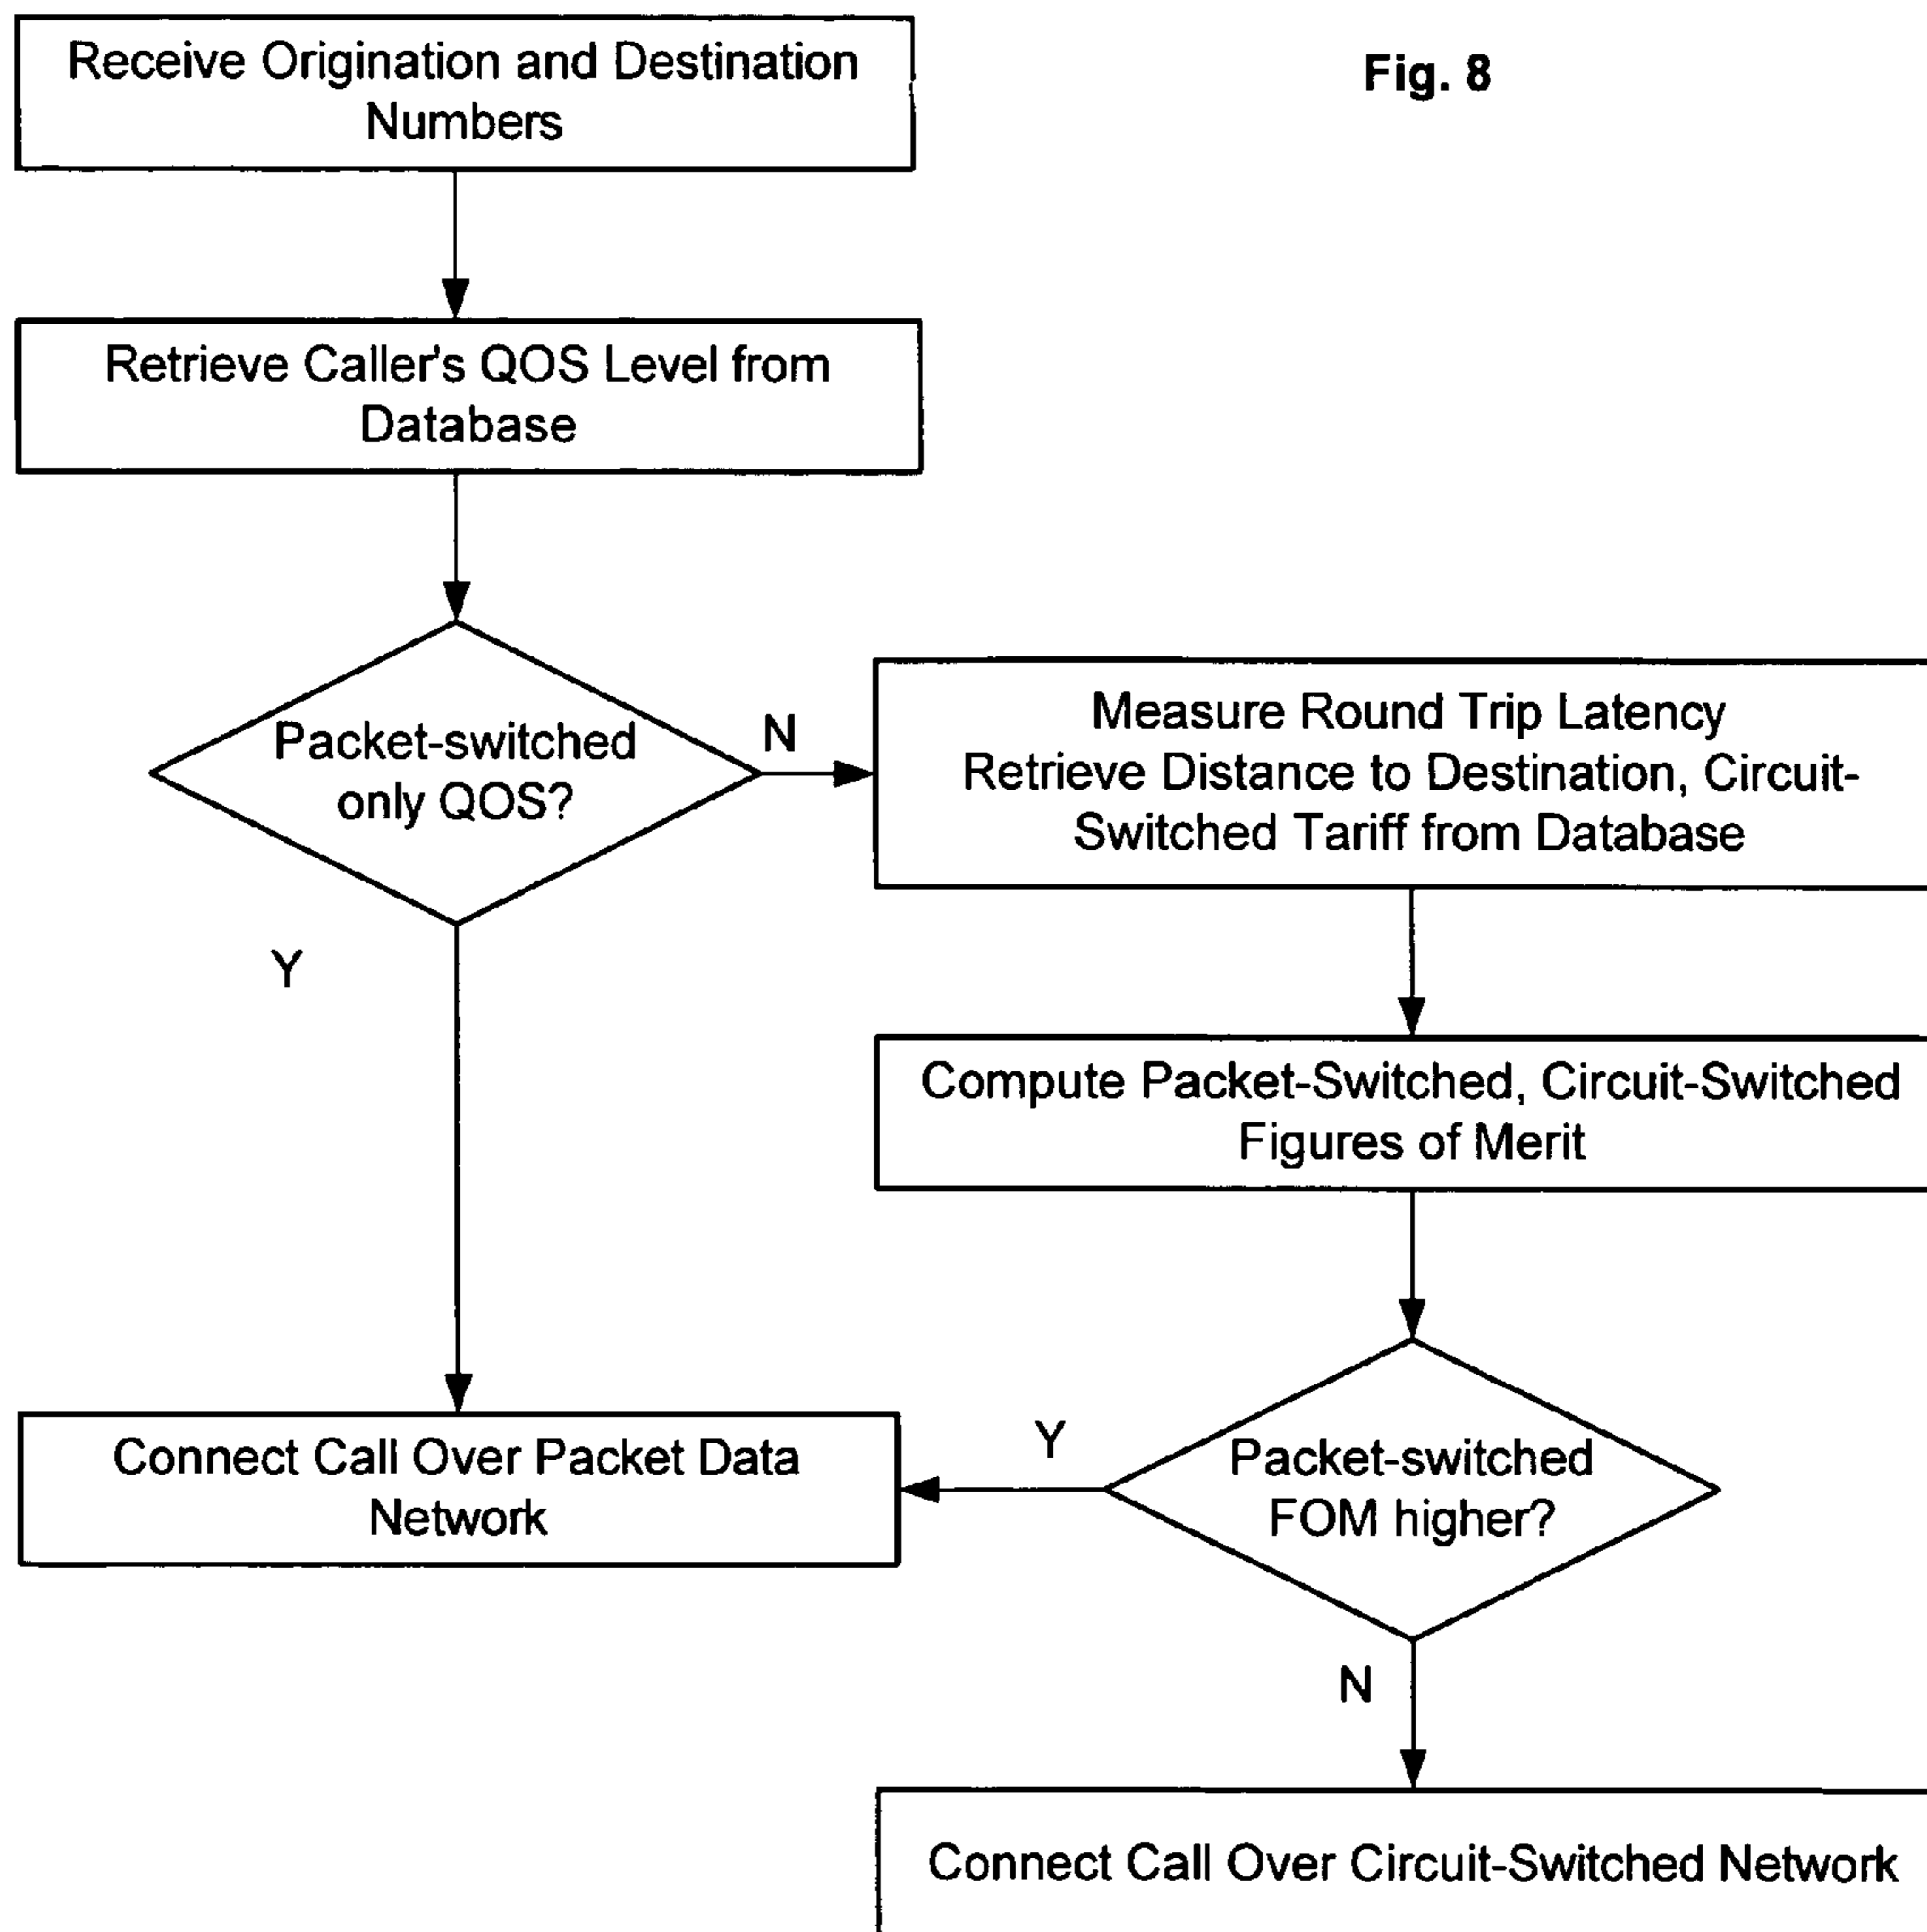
Fig. 8

Receive Origination and Destination Numbers

Retrieve Caller's QOS Level from Database

Packet-switched only QOS?

N

Measure Round Trip Latency
Retrieve Distance to Destination, Circuit-Switched Tariff from Database

Y

Compute Packet-Switched, Circuit-Switched Figures of Merit

Connect Call Over Packet Data Network

Y

Packet-switched FOM higher?

N

Connect Call Over Circuit-Switched Network